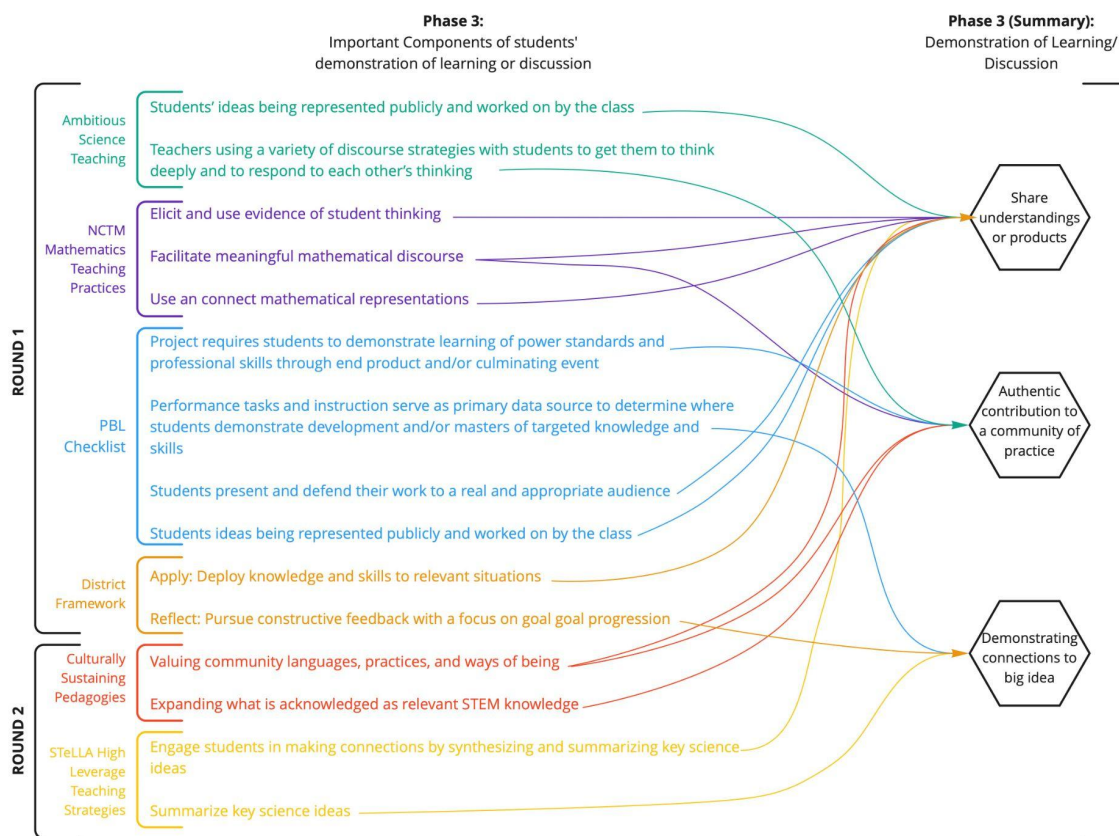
**Phase 3:**
Important Components of students' demonstration of learning or discussion

**Phase 3 (Summary):**
Demonstration of Learning/ Discussion

ROUND 1

Ambitious Science Teaching

Students' ideas being represented publicly and worked on by the class

Teachers using a variety of discourse strategies with students to get them to think deeply and to respond to each other's thinking

NCTM Mathematics Teaching Practices

Elicit and use evidence of student thinking

Facilitate meaningful mathematical discourse

Use an connect mathematical representations

PBL Checklist

Project requires students to demonstrate learning of power standards and professional skills through end product and/or culminating event

Performance tasks and instruction serve as primary data source to determine where students demonstrate development and/or masters of targeted knowledge and skills

Students present and defend their work to a real and appropriate audience

Students ideas being represented publicly and worked on by the class

District Framework

Apply: Deploy knowledge and skills to relevant situations

Reflect: Pursue constructive feedback with a focus on goal goal progression

ROUND 2

Culturally Sustaining Pedagogies

Valuing community languages, practices, and ways of being

Expanding what is acknowledged as relevant STEM knowledge

STeLLA High Leverage Teaching Strategies

Engage students in making connections by synthesizing and summarizing key science ideas

Summarize key science ideas

Share understandings or products

Authentic contribution to a community of practice

Demonstrating connections to big idea